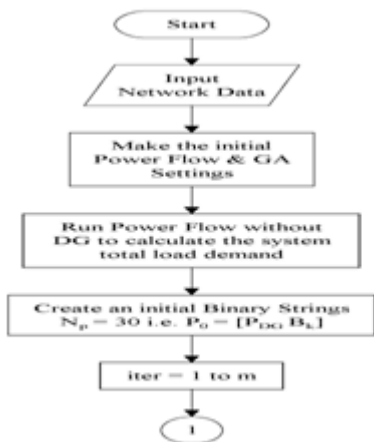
Start

Input Network Data

Make the initial Power Flow & GA Settings

Run Power Flow without DG to calculate the system total load demand

Create an initial Binary Strings $N_p = 30$ i.e. $P_0 = [P_{DG}, B_k]$

iter = 1 to m

1